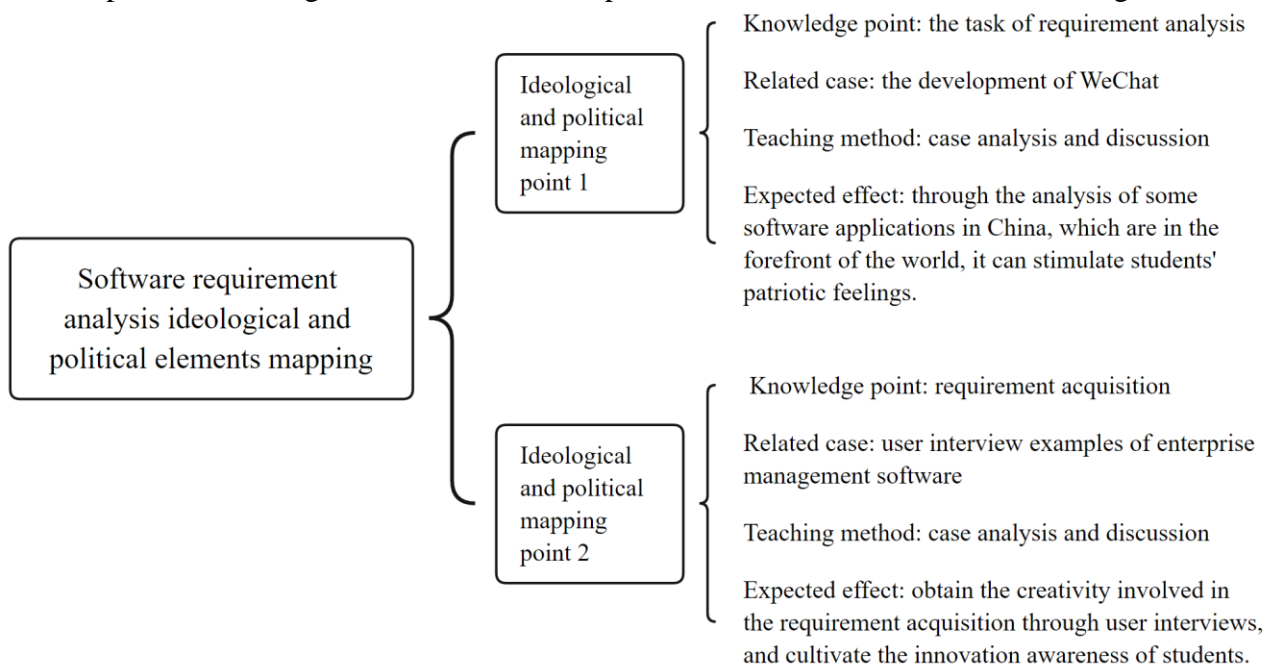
Software requirement analysis ideological and political elements mapping

Ideological and political mapping point 1

Knowledge point: the task of requirement analysis

Related case: the development of WeChat

Teaching method: case analysis and discussion

Expected effect: through the analysis of some software applications in China, which are in the forefront of the world, it can stimulate students' patriotic feelings.

Ideological and political mapping point 2

Knowledge point: requirement acquisition

Related case: user interview examples of enterprise management software

Teaching method: case analysis and discussion

Expected effect: obtain the creativity involved in the requirement acquisition through user interviews, and cultivate the innovation awareness of students.